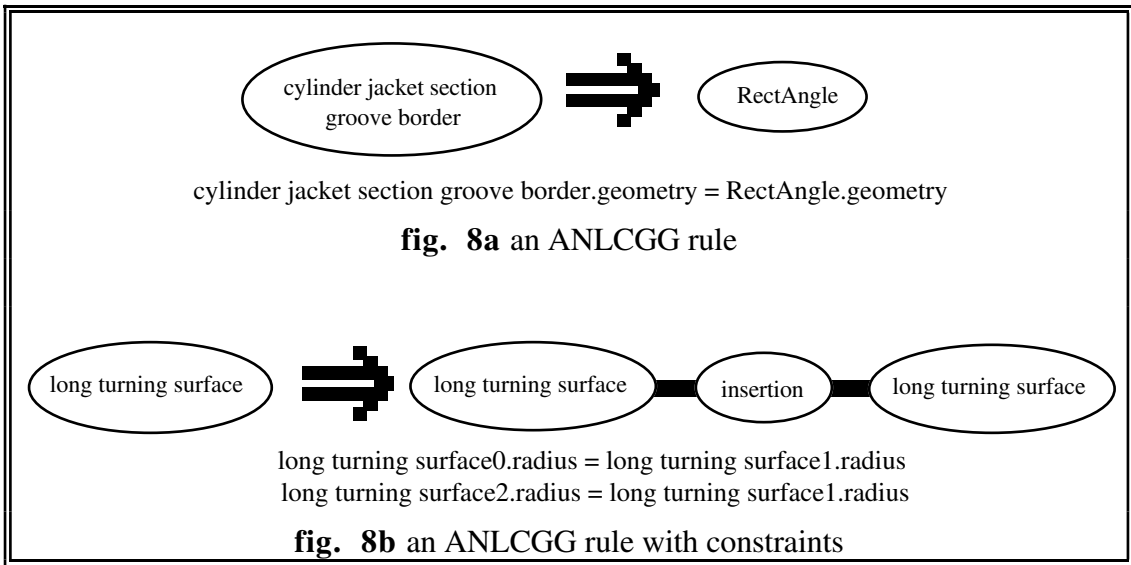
cylinder jacket section groove border

RectAngle

cylinder jacket section groove border.geometry = RectAngle.geometry

**fig. 8a** an ANLCGG rule

long turning surface

long turning surface

insertion

long turning surface

long turning surface0.radius = long turning surface1.radius
long turning surface2.radius = long turning surface1.radius

**fig. 8b** an ANLCGG rule with constraints